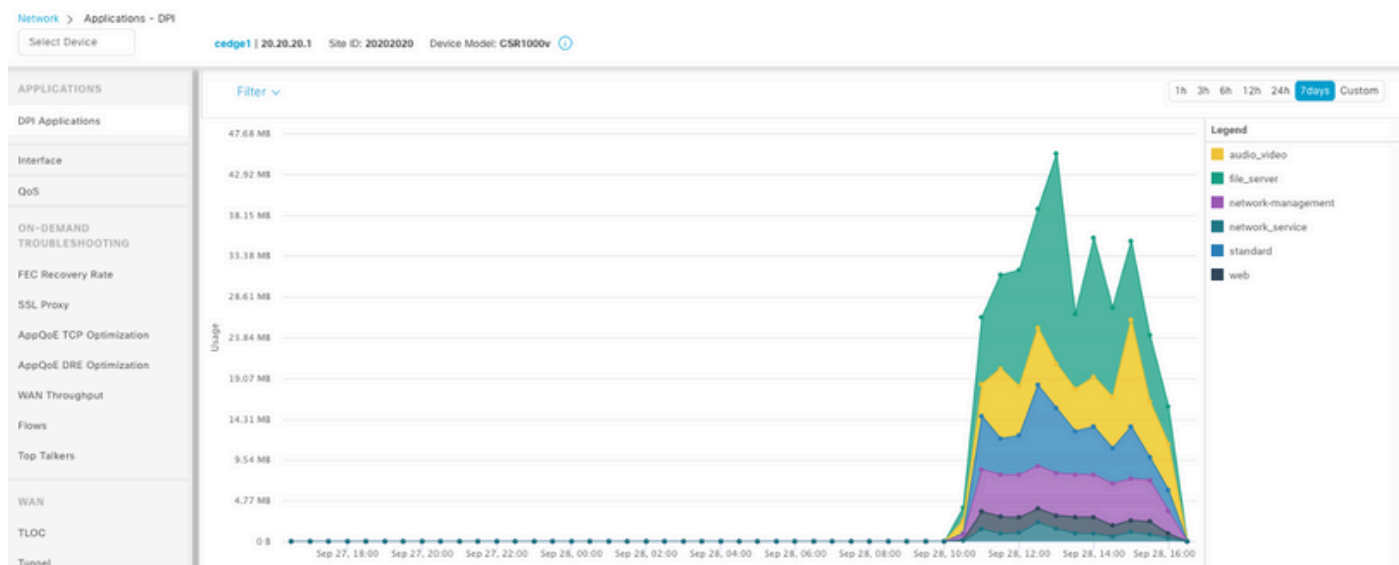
Network > Applications - DPI

Select Device

cedge1 | 20.20.20.1 Site ID: 20202020 Device Model: CSR1000v

APPLICATIONS

DPI Applications

Interface

QoS

ON-DEMAND TROUBLESHOOTING

FEC Recovery Rate

SSL Proxy

AppQoE TCP Optimization

AppQoE DRE Optimization

WAN Throughput

Flows

Top Talkers

WAN

TLOC

Tunnel

Filter

1h 3h 6h 12h 24h 7days Custom

47.68 MB
42.92 MB
38.15 MB
33.38 MB
28.61 MB
23.84 MB
19.07 MB
14.31 MB
9.54 MB
4.77 MB
0 B

Usage

Sep 27, 18:00 Sep 27, 20:00 Sep 27, 22:00 Sep 28, 00:00 Sep 28, 02:00 Sep 28, 04:00 Sep 28, 06:00 Sep 28, 08:00 Sep 28, 10:00 Sep 28, 12:00 Sep 28, 14:00 Sep 28, 16:00

Legend

audio_video

file_server

network-management

network_service

standard

web